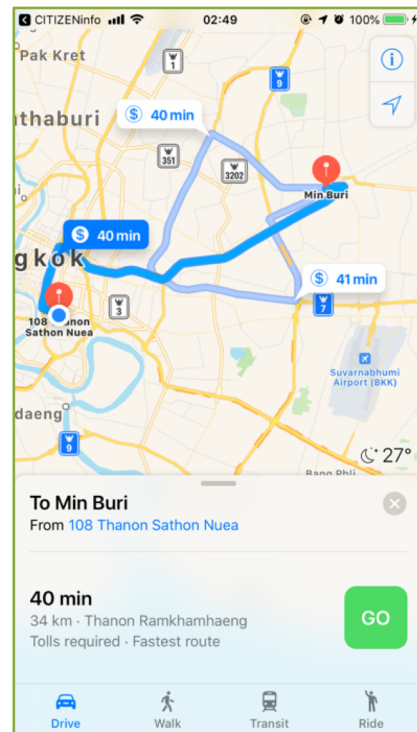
CITIZENinfo 02:49 100%

Pak Kret
1
9
nthaburi
$ 40 min
351
3202
Min Buri
$ 40 min
gkok
$ 41 min
3
7
108 Thanon Sathon Nuea
Suvarnabhumi Airport (BKK)
daeng
9
27°
Bang Phli

To Min Buri
From 108 Thanon Sathon Nuea

40 min
34 km · Thanon Ramkhamhaeng
Tolls required · Fastest route
GO

Drive
Walk
Transit
Ride